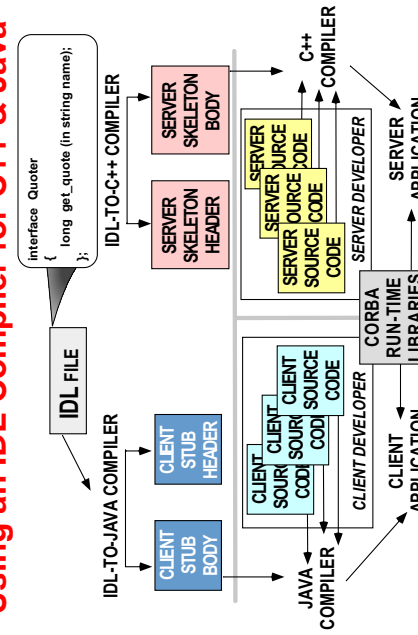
Using an IDL Compiler for C++ & Java

IDL FILE

interface Quoter
{
long get_quote (in string name);
};

IDL-TO-JAVA COMPILER

IDL-TO-C++ COMPILER

CLIENT STUB BODY

CLIENT STUB HEADER

SERVER SKELETON HEADER

SERVER SKELETON BODY

CLIENT SOUR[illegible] COD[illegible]

CLIENT SOUR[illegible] COD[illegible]

CLIENT SOURCE CODE

SERVER SOURCE CODE

SERVER SOURCE CODE

SERVER SOURCE CODE

CLIENT DEVELOPER

SERVER DEVELOPER

JAVA COMPILER

C++ COMPILER

CORBA RUN-TIME LIBRARIES

CLIENT APPLICATION

SERVER APPLICATION